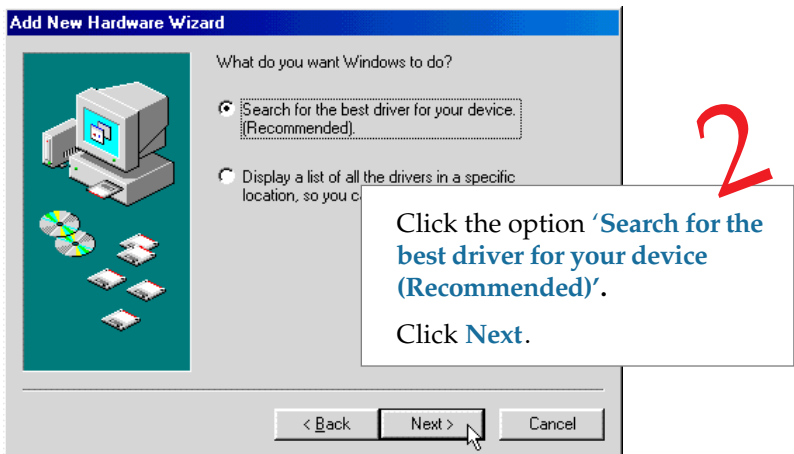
Add New Hardware Wizard

What do you want Windows to do?

Search for the best driver for your device. (Recommended).

Display a list of all the drivers in a specific location, so you c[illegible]

2

Click the option **'Search for the best driver for your device (Recommended)'.**

Click **Next**.

< Back

Next >

Cancel